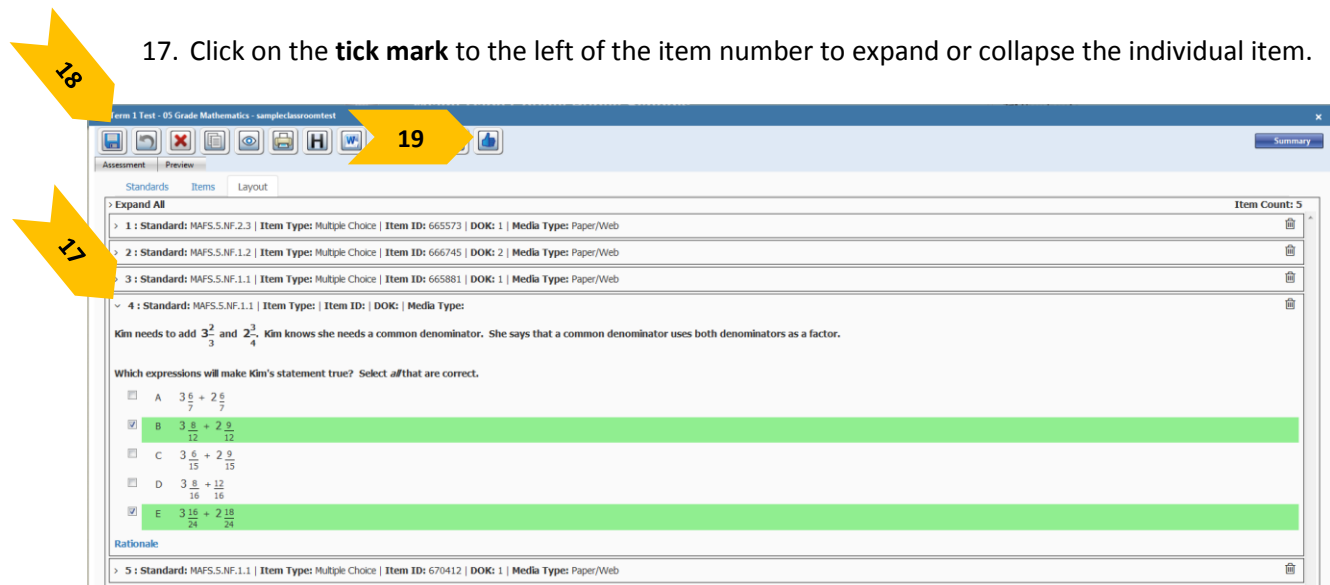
18

17. Click on the **tick mark** to the left of the item number to expand or collapse the individual item.

Term 1 Test - 05 Grade Mathematics - sampleclassroomtest

19

Summary

Assessment Preview

Standards Items Layout

› Expand All

Item Count: 5

17

› 1 : Standard: MAFS.5.NF.2.3 | Item Type: Multiple Choice | Item ID: 665573 | DOK: 1 | Media Type: Paper/Web

› 2 : Standard: MAFS.5.NF.1.2 | Item Type: Multiple Choice | Item ID: 666745 | DOK: 2 | Media Type: Paper/Web

› 3 : Standard: MAFS.5.NF.1.1 | Item Type: Multiple Choice | Item ID: 665881 | DOK: 1 | Media Type: Paper/Web

˅ 4 : Standard: MAFS.5.NF.1.1 | Item Type: | Item ID: | DOK: | Media Type:

Kim needs to add $3\frac{2}{3}$ and $2\frac{3}{4}$. Kim knows she needs a common denominator. She says that a common denominator uses both denominators as a factor.

Which expressions will make Kim's statement true? Select *all* that are correct.

A $3\frac{6}{7} + 2\frac{6}{7}$

B $3\frac{8}{12} + 2\frac{9}{12}$

C $3\frac{6}{15} + 2\frac{9}{15}$

D $3\frac{8}{16} + \frac{12}{16}$

E $3\frac{16}{24} + 2\frac{18}{24}$

Rationale

› 5 : Standard: MAFS.5.NF.1.1 | Item Type: Multiple Choice | Item ID: 670412 | DOK: 1 | Media Type: Paper/Web